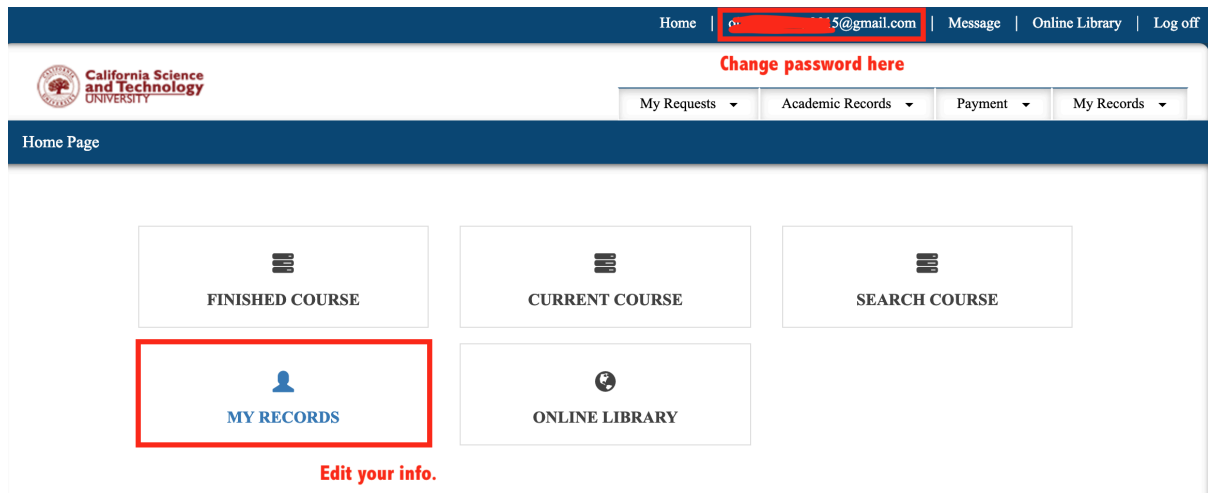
Home | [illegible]5@gmail.com | Message | Online Library | Log off

California Science and Technology UNIVERSITY

Change password here

My Requests | Academic Records | Payment | My Records

Home Page

FINISHED COURSE

CURRENT COURSE

SEARCH COURSE

MY RECORDS

ONLINE LIBRARY

Edit your info.